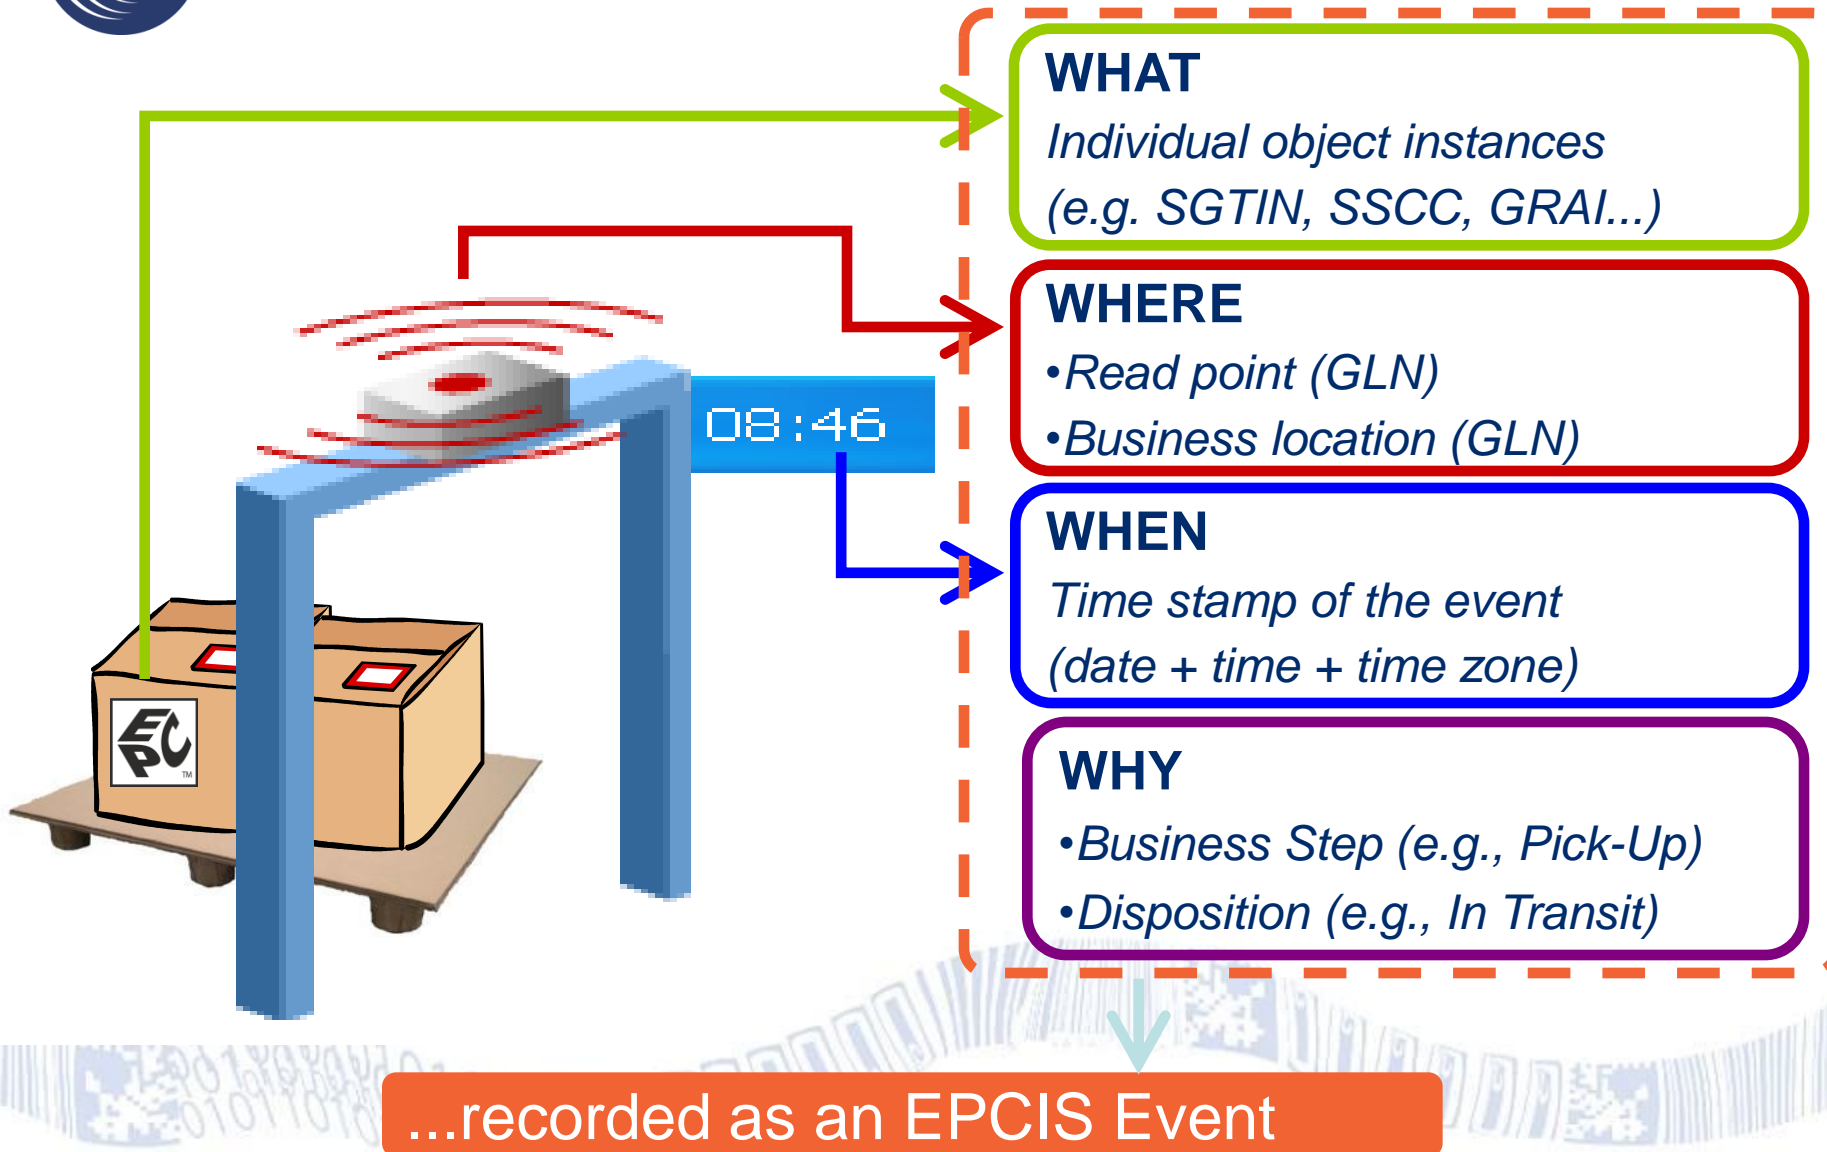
WHAT
Individual object instances
(e.g. SGTIN, SSCC, GRAI...)

WHERE
•Read point (GLN)
•Business location (GLN)

WHEN
Time stamp of the event
(date + time + time zone)

WHY
•Business Step (e.g., Pick-Up)
•Disposition (e.g., In Transit)

08:46

EPC

...recorded as an EPCIS Event